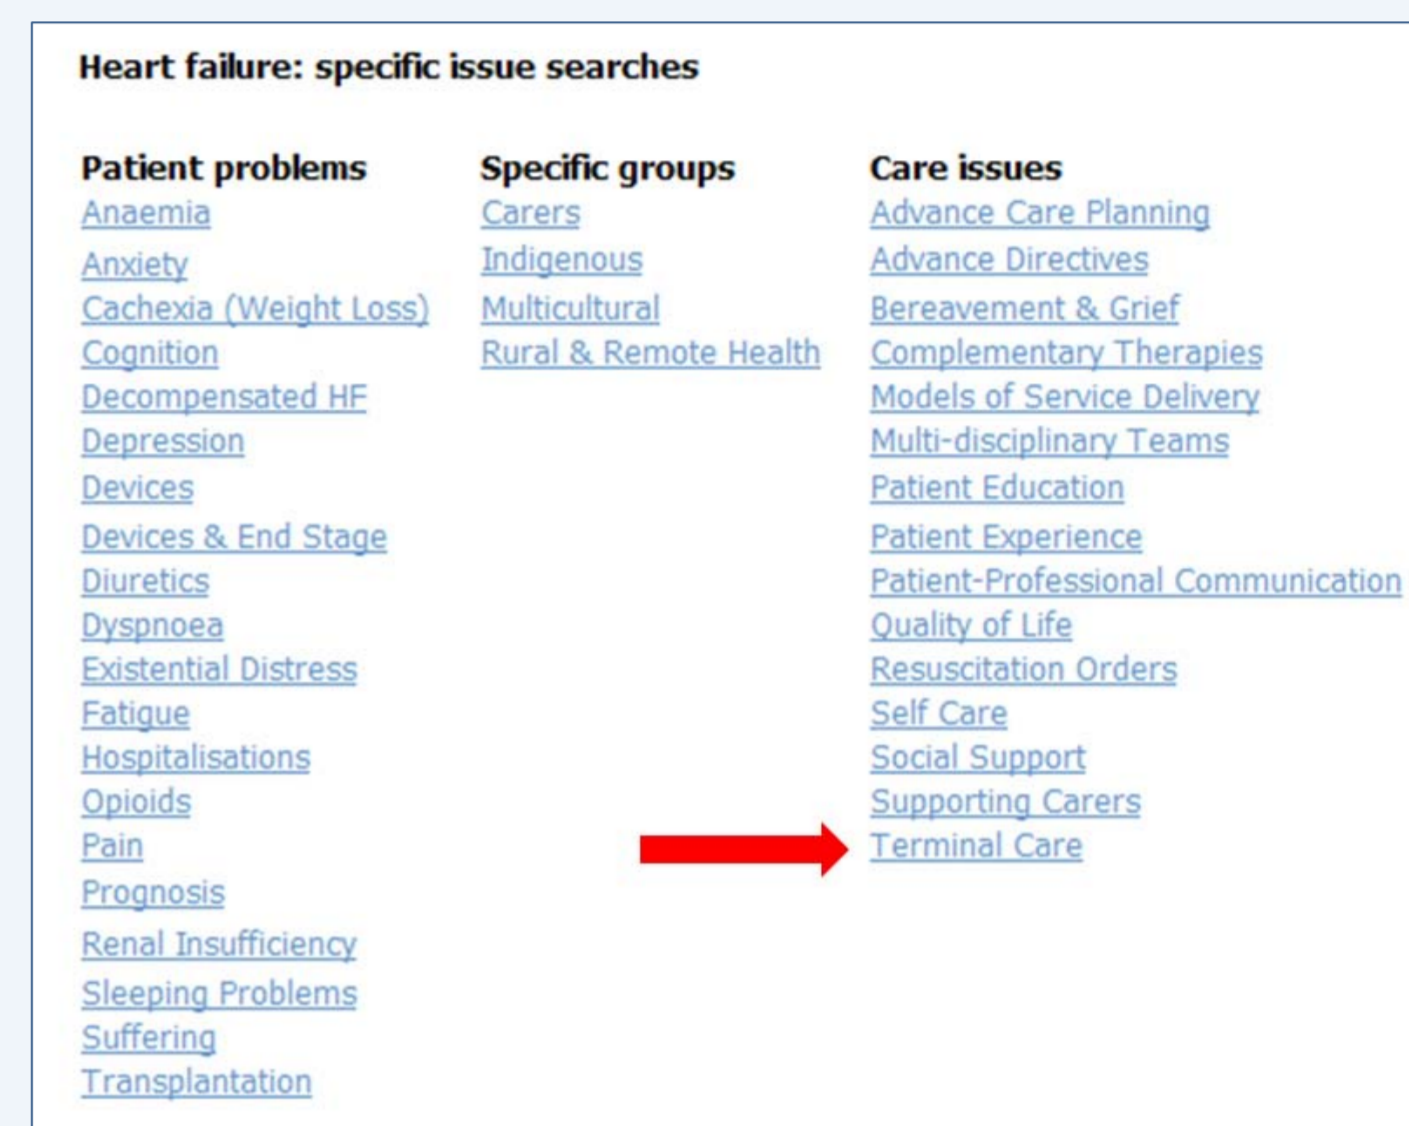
Heart failure: specific issue searches

Patient problems
Anaemia
Anxiety
Cachexia (Weight Loss)
Cognition
Decompensated HF
Depression
Devices
Devices & End Stage
Diuretics
Dyspnoea
Existential Distress
Fatigue
Hospitalisations
Opioids
Pain
Prognosis
Renal Insufficiency
Sleeping Problems
Suffering
Transplantation

Specific groups
Carers
Indigenous
Multicultural
Rural & Remote Health

Care issues
Advance Care Planning
Advance Directives
Bereavement & Grief
Complementary Therapies
Models of Service Delivery
Multi-disciplinary Teams
Patient Education
Patient Experience
Patient-Professional Communication
Quality of Life
Resuscitation Orders
Self Care
Social Support
Supporting Carers
Terminal Care